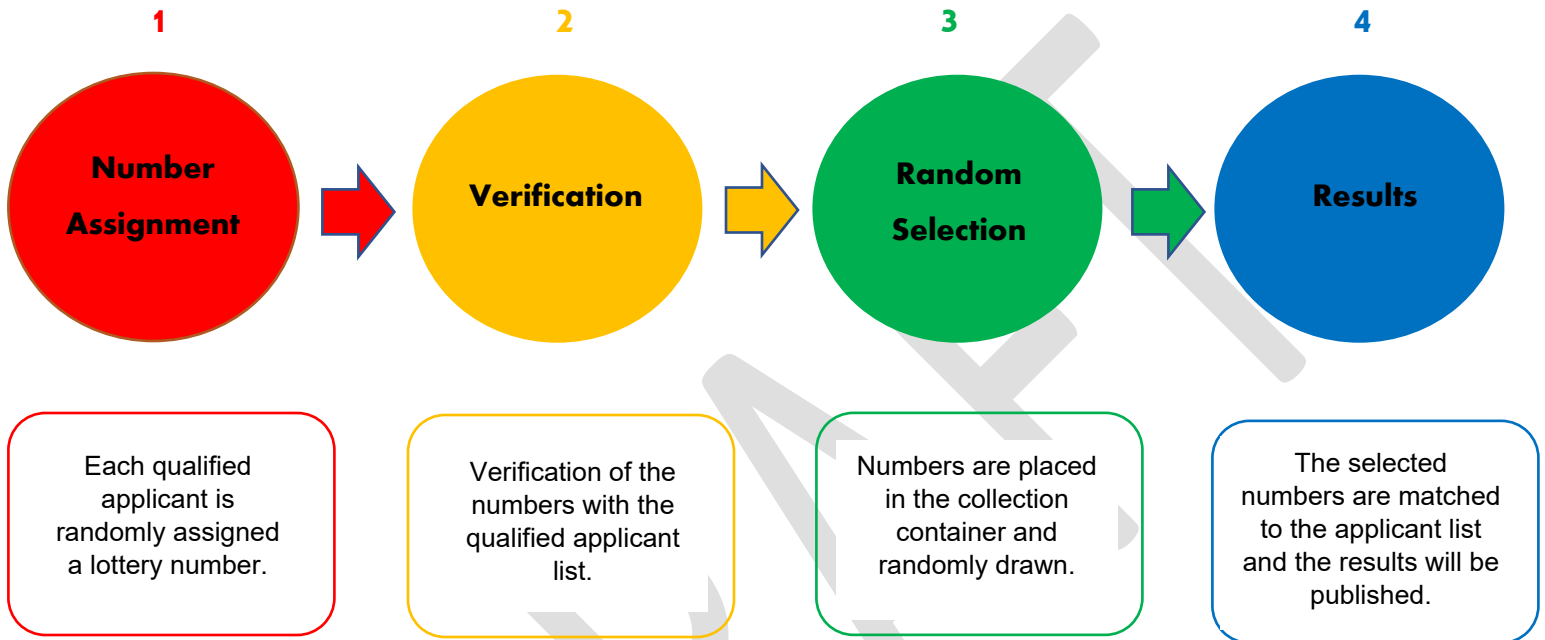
1

Number Assignment

2

Verification

3

Random Selection

4

Results

Each qualified applicant is randomly assigned a lottery number.

Verification of the numbers with the qualified applicant list.

Numbers are placed in the collection container and randomly drawn.

The selected numbers are matched to the applicant list and the results will be published.